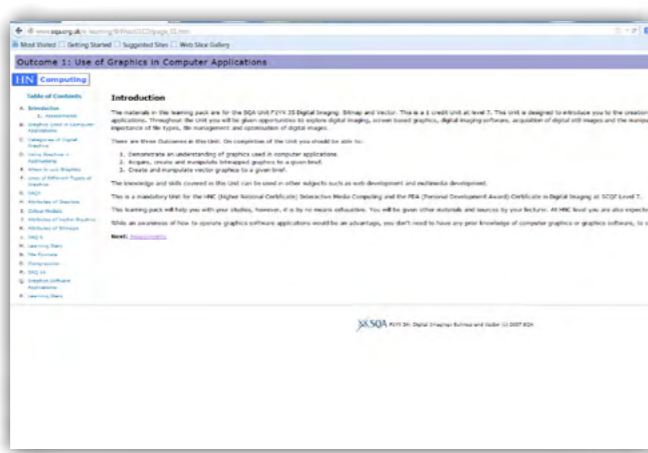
www.sqa.org.uk/e-learning/BitVect01CD/page_01.htm

Most Visited Getting Started Suggested Sites Web Slice Gallery

Outcome 1: Use of Graphics in Computer Applications

HN Computing

Table of Contents

A. Introduction
1. Assessments
B. Graphics Used in Computer Applications
C. Categories of Digital Graphics
D. Using Graphics in Applications
E. Where to use Graphics
F. Uses of Different Types of Graphics
G. SAQ1
H. Attributes of Graphics
I. Colour Models
J. Attributes of Vector Graphics
K. Attributes of Bitmaps
L. SAQ 2
M. Learning Diary
N. File Formats
O. Compression
P. SAQ 3
Q. Graphics Software Applications
R. Learning Diary

Introduction

The materials in this learning pack are for the SQA Unit F1YY 35 Digital Imaging: Bitmap and Vector. This is a 1 credit unit at level 7. The unit is designed to introduce you to the creation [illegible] applications. Throughout the Unit you will be given opportunities to explore digital imaging, screen based graphics, digital imaging software, acquisition of digital still images and the manipu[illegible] importance of file types, file management and optimisation of digital images.

There are three Outcomes in this Unit. On completion of the Unit you should be able to:

1. Demonstrate an understanding of graphics used in computer applications.
2. Acquire, create and manipulate bitmapped graphics to a given brief.
3. Create and manipulate vector graphics to a given brief.

The knowledge and skills covered in this Unit can be used in other subjects such as web development and multimedia development.

This is a mandatory Unit for the HNC (Higher National Certificate) Interactive Media Computing and the PDA (Personal Development Award) Certificate in Digital Imaging at SCQF Level 7.

This learning pack will help you with your studies, however, it is by no means exhaustive. You will be given other materials and sources by your lecturer. At HNC level you are also expecte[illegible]

While an awareness of how to operate graphics software applications would be an advantage, you don't need to have any prior knowledge of computer graphics or graphics software, to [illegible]

Next: Assessments

SQA F1YY 35: Digital Imaging: Bitmap and Vector (c) 2007 SQA